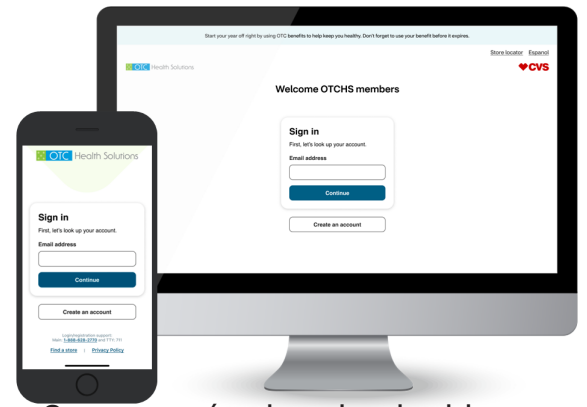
Start your year off right by using OTC benefits to help keep you healthy. Don't forget to use your benefit before it expires.

Store locator Espanol

OTC Health Solutions

CVS

Welcome OTCHS members

Sign in

First, let's look up your account.

Email address

Continue

Create an account

OTC Health Solutions

Sign in

First, let's look up your account.

Email address

Continue

Create an account

Login/registration support:
Mon: 1-888-628-2770 and TTY: 711

Find a store | Privacy Policy